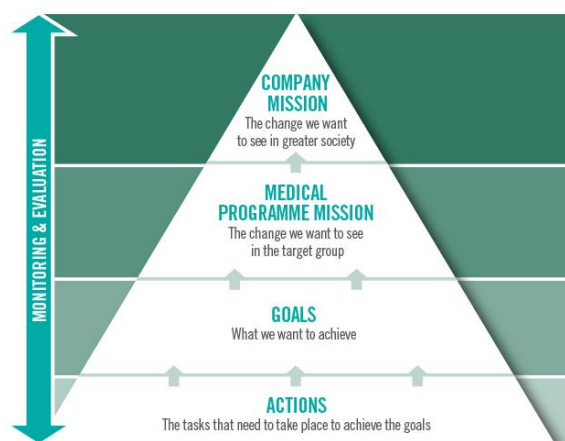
MONITORING & EVALUATION

COMPANY MISSION
The change we want to see in greater society

MEDICAL PROGRAMME MISSION
The change we want to see in the target group

GOALS
What we want to achieve

ACTIONS
The tasks that need to take place to achieve the goals